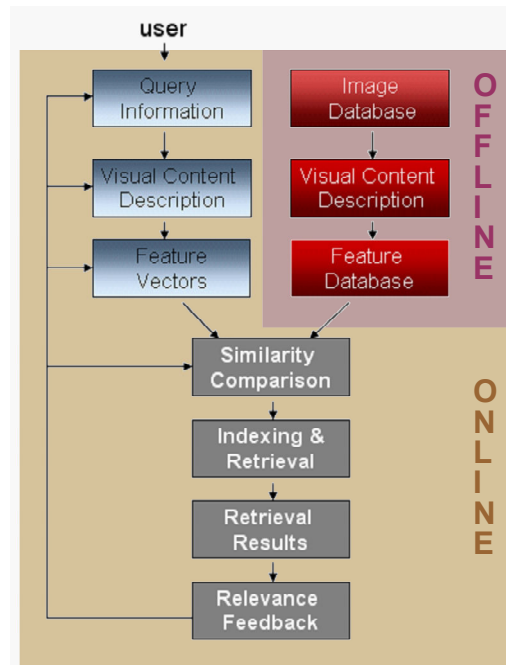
user

Query Information

Visual Content Description

Feature Vectors

Image Database

Visual Content Description

Feature Database

OFFLINE

Similarity Comparison

Indexing & Retrieval

Retrieval Results

Relevance Feedback

ONLINE